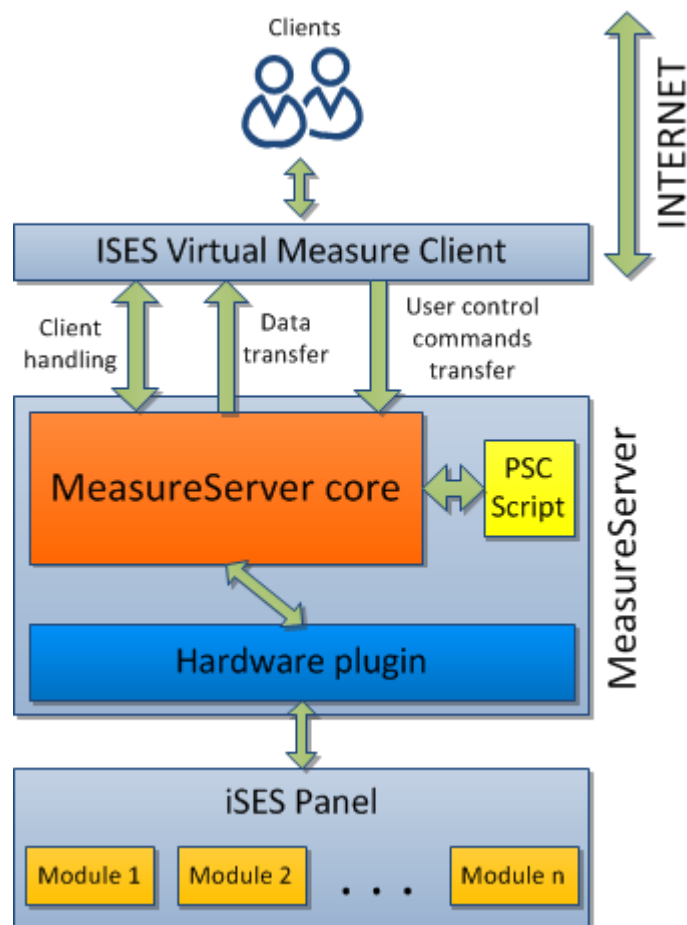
Clients

INTERNET

ISES Virtual Measure Client

Client handling

Data transfer

User control commands transfer

MeasureServer core

PSC Script

MeasureServer

Hardware plugin

iSES Panel

Module 1

Module 2

. . .

Module n